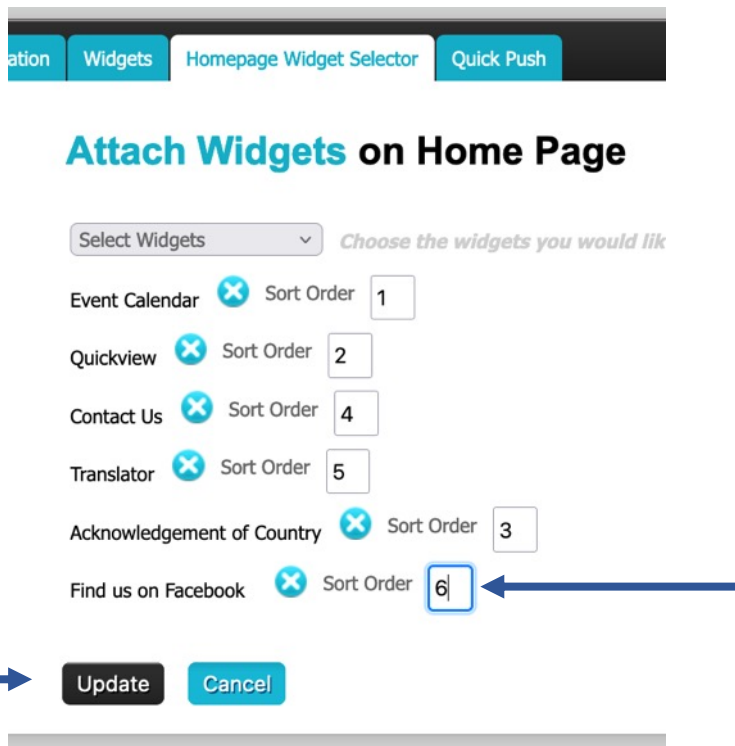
ation Widgets Homepage Widget Selector Quick Push

Attach Widgets on Home Page

Select Widgets Choose the widgets you would lik

Event Calendar Sort Order 1

Quickview Sort Order 2

Contact Us Sort Order 4

Translator Sort Order 5

Acknowledgement of Country Sort Order 3

Find us on Facebook Sort Order 6

Update Cancel